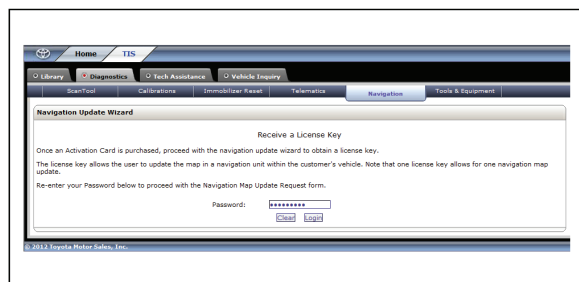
Home TIS

Library Diagnostics Tech Assistance Vehicle Inquiry

ScanTool Calibrations Immobilizer Reset Telematics Navigation Tools & Equipment

Navigation Update Wizard

Receive a License Key

Once an Activation Card is purchased, proceed with the navigation update wizard to obtain a license key.

The license key allows the user to update the map in a navigation unit within the customer's vehicle. Note that one license key allows for one navigation map update.

Re-enter your Password below to proceed with the Navigation Map Update Request form.

Password: ••••••••••

Clear Login

© 2012 Toyota Motor Sales, Inc.